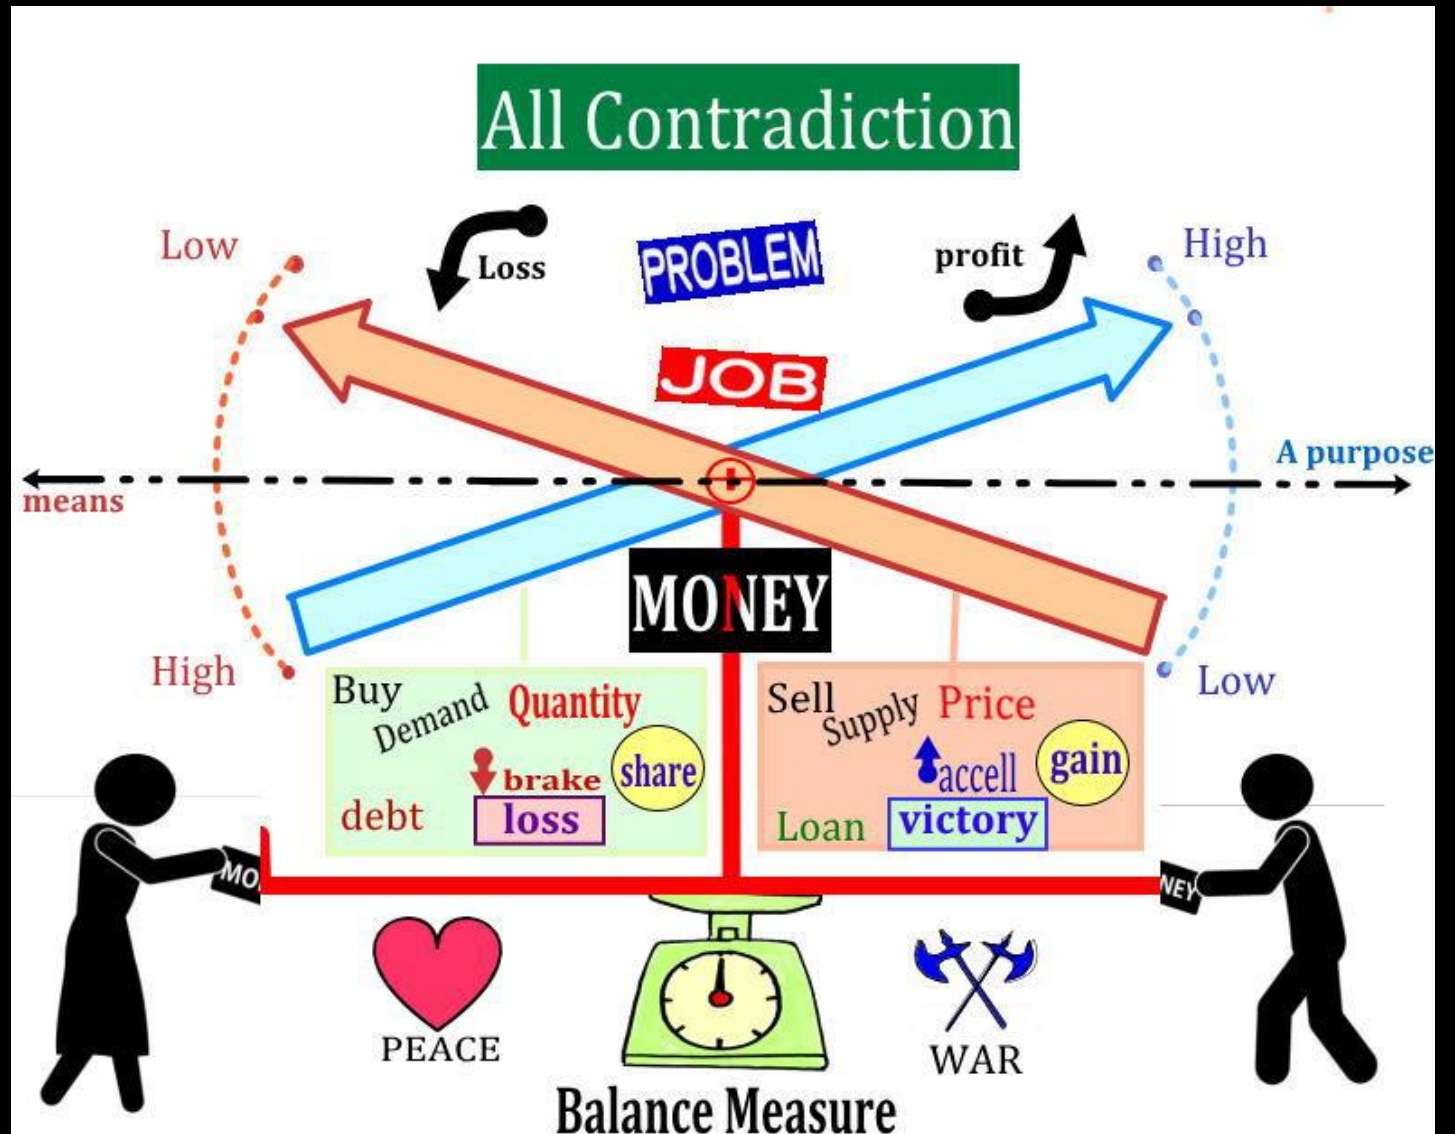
All Contradiction

Low

Loss

PROBLEM

profit

High

JOB

means

A purpose

MONEY

High

Low

Buy Demand Quantity

brake share

debt loss

Sell Supply Price

accell gain

Loan victory

MO

NEY

PEACE

WAR

Balance Measure